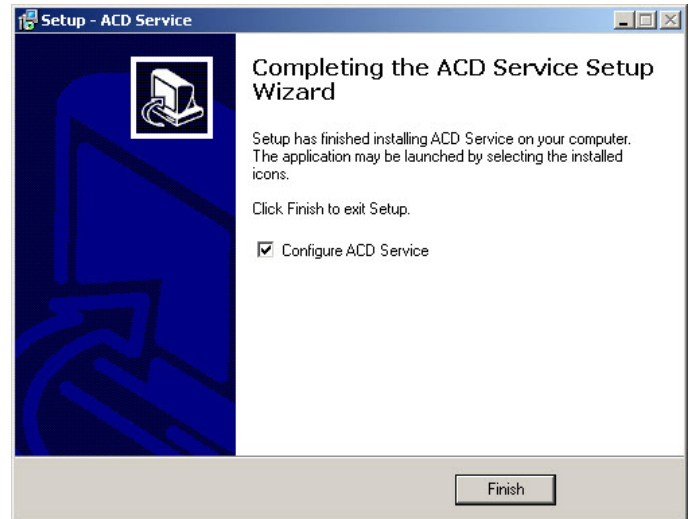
Setup - ACD Service

Completing the ACD Service Setup Wizard

Setup has finished installing ACD Service on your computer. The application may be launched by selecting the installed icons.

Click Finish to exit Setup.

Configure ACD Service

Finish